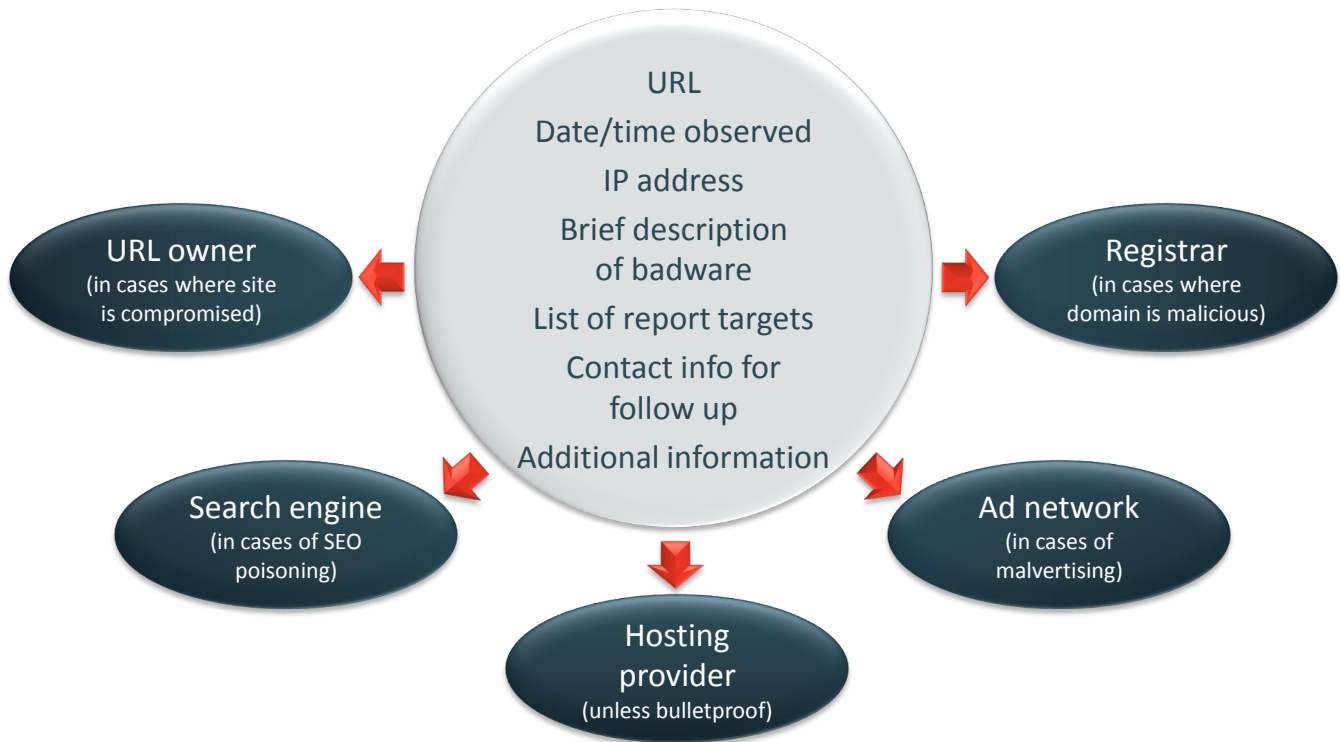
URL
Date/time observed
IP address
Brief description of badware
List of report targets
Contact info for follow up
Additional information

URL owner
(in cases where site is compromised)

Registrar
(in cases where domain is malicious)

Search engine
(in cases of SEO poisoning)

Ad network
(in cases of malvertising)

Hosting provider
(unless bulletproof)